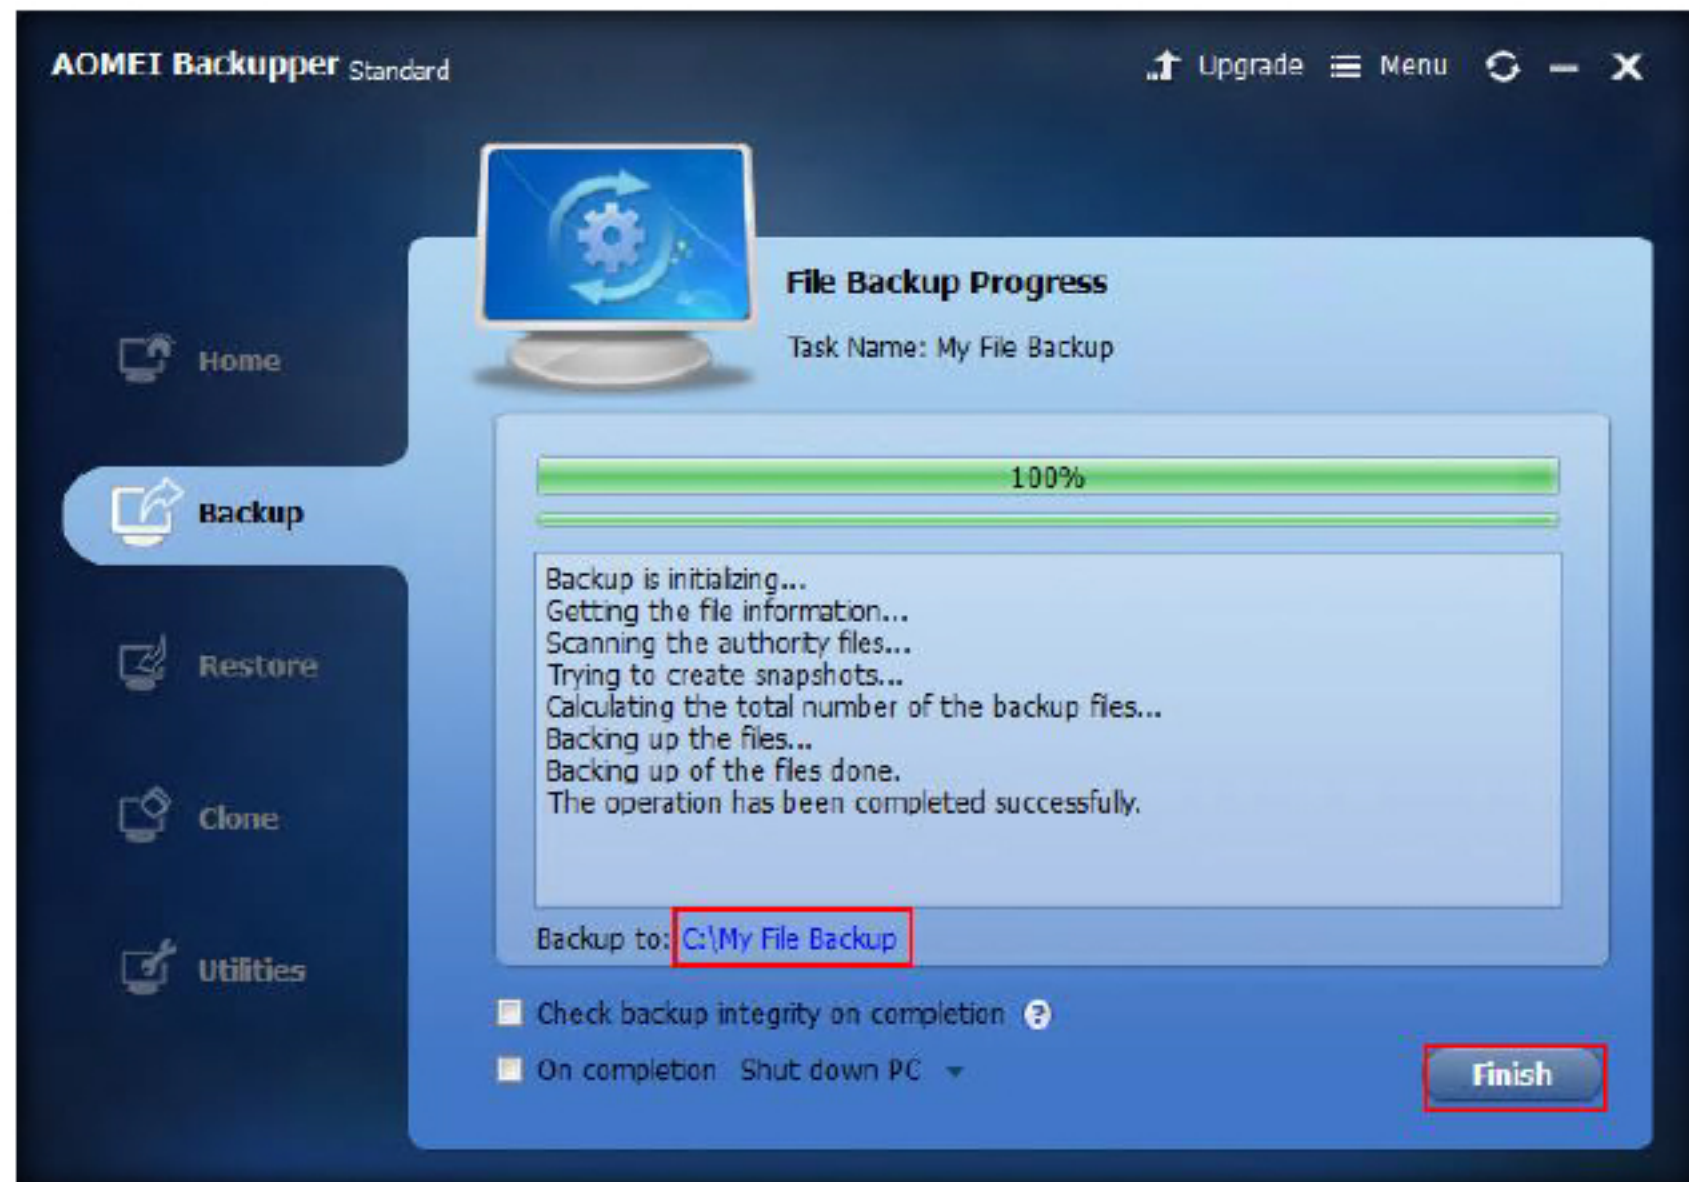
AOMEI Backupper Standard

Upgrade Menu

Home

Backup

Restore

Clone

Utilities

File Backup Progress

Task Name: My File Backup

100%

Backup is initialzing...
Getting the file information...
Scanning the authority files...
Trying to create snapshots...
Calculating the total number of the backup files...
Backing up the files...
Backing up of the files done.
The operation has been completed successfully.

Backup to: C:\My File Backup

Check backup integrity on completion

On completion Shut down PC

Finish